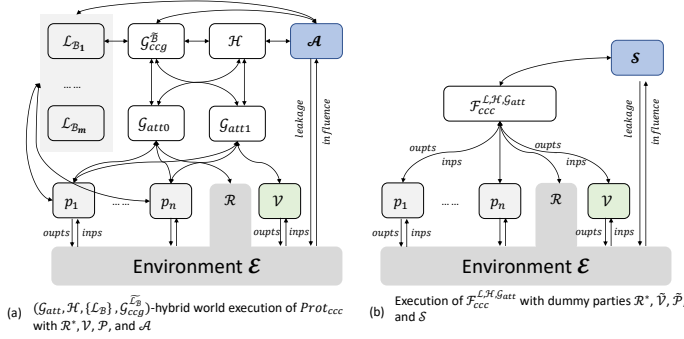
$\mathcal{L}_{\mathcal{B}_1}$

$\mathcal{G}_{ccg}^{\bar{\mathcal{B}}}$

$\mathcal{H}$

$\mathcal{A}$

... ...

$\mathcal{L}_{\mathcal{B}_m}$

$\mathcal{G}_{att0}$

$\mathcal{G}_{att1}$

leakage

influence

$p_1$

... ...

$p_n$

$\mathcal{R}$

$\mathcal{V}$

outpts

inps

outpts

inps

Environment $\mathcal{E}$

$\mathcal{S}$

$\mathcal{F}_{ccc}^{\mathcal{L},\mathcal{H},\mathcal{G}_{att}}$

outpts

inps

outpts

inps

leakage

influence

$p_1$

... ...

$p_n$

$\mathcal{R}$

$\mathcal{V}$

outpts

inps

Environment $\mathcal{E}$

(a) $(\mathcal{G}_{att}, \mathcal{H}, \{\mathcal{L}_{\mathcal{B}}\}, \mathcal{G}_{ccg}^{\bar{\mathcal{L}_{\mathcal{B}}}})$-hybrid world execution of $Prot_{ccc}$ with $\mathcal{R}^*, \mathcal{V}, \mathcal{P}$, and $\mathcal{A}$

(b) Execution of $\mathcal{F}_{ccc}^{\mathcal{L},\mathcal{H},\mathcal{G}_{att}}$ with dummy parties $\mathcal{R}^*$, $\tilde{\mathcal{V}}$, $\tilde{\mathcal{P}}$, and $\mathcal{S}$